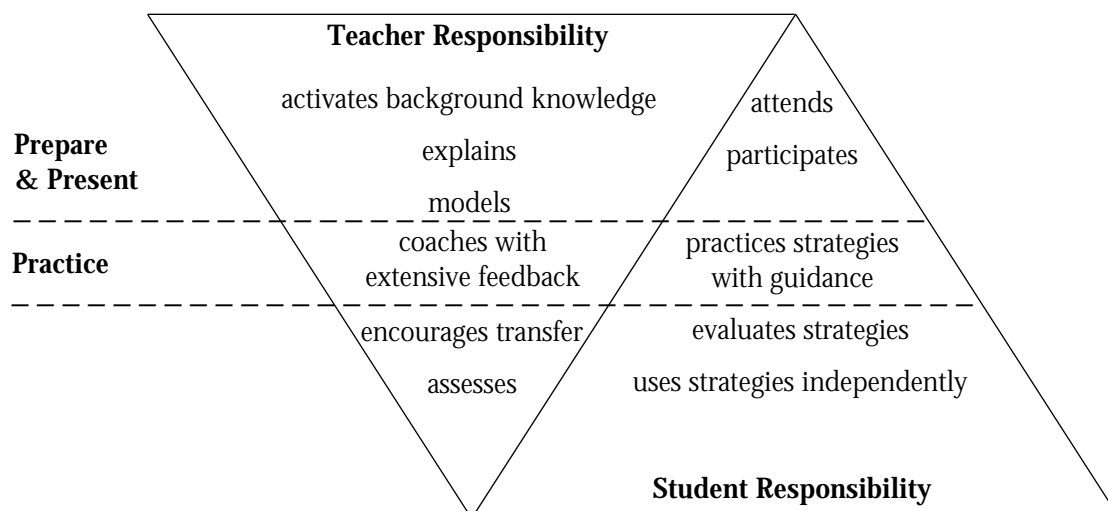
Teacher Responsibility

activates background knowledge

attends

Prepare & Present

explains

participates

models

Practice

coaches with extensive feedback

practices strategies with guidance

encourages transfer

evaluates strategies

assesses

uses strategies independently

Student Responsibility